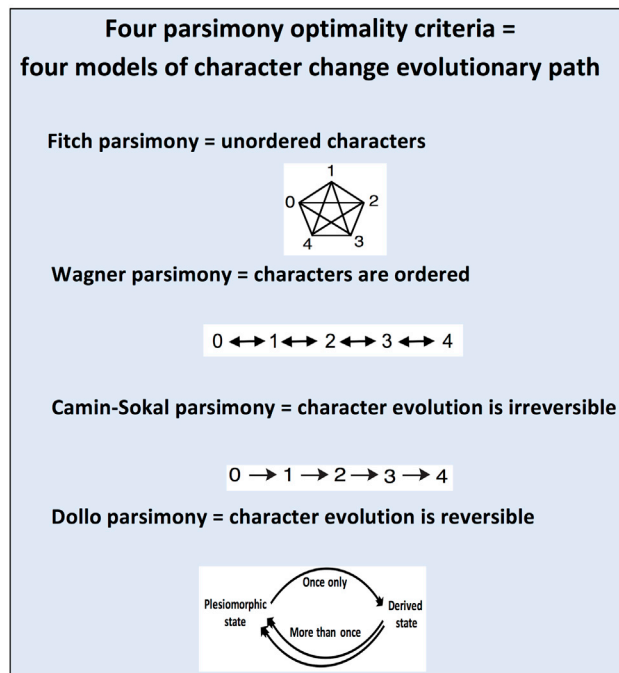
Four parsimony optimality criteria =
four models of character change evolutionary path

Fitch parsimony = unordered characters

1
0 2
4 3

Wagner parsimony = characters are ordered

$0 \leftrightarrow 1 \leftrightarrow 2 \leftrightarrow 3 \leftrightarrow 4$

Camin-Sokal parsimony = character evolution is irreversible

$0 \rightarrow 1 \rightarrow 2 \rightarrow 3 \rightarrow 4$

Dollo parsimony = character evolution is reversible

Once only
Plesiomorphic state
Derived state
More than once